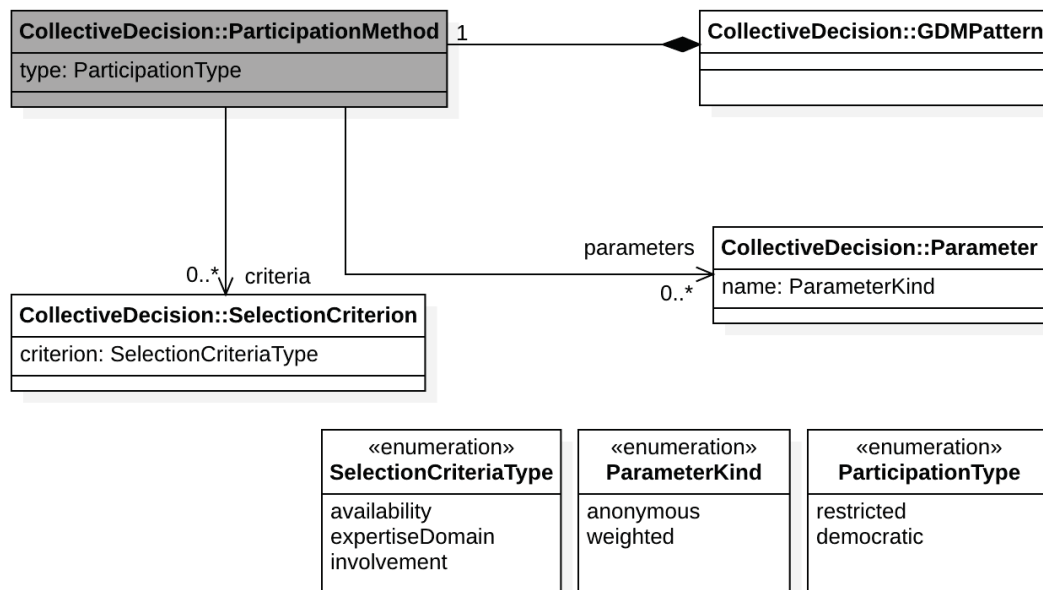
CollectiveDecision::ParticipationMethod
type: ParticipationType

1

CollectiveDecision::GDMPattern

0..*
criteria

CollectiveDecision::SelectionCriterion
criterion: SelectionCriteriaType

parameters
0..*

CollectiveDecision::Parameter
name: ParameterKind

«enumeration»
SelectionCriteriaType
availability
expertiseDomain
involvement

«enumeration»
ParameterKind
anonymous
weighted

«enumeration»
ParticipationType
restricted
democratic